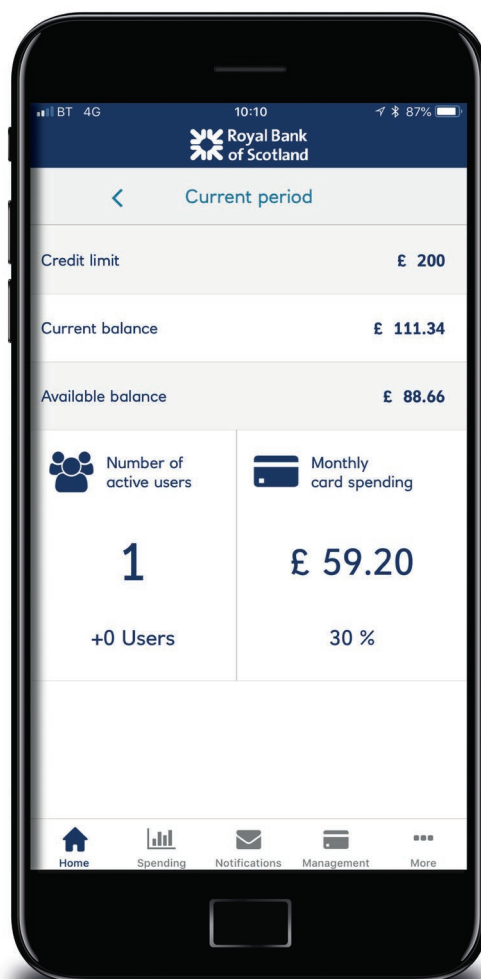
BT 4G 10:10 87%

Royal Bank of Scotland

<

Current period

Credit limit £ 200

Current balance £ 111.34

Available balance £ 88.66

Number of active users

1

+0 Users

Monthly card spending

£ 59.20

30 %

Home Spending Notifications Management More